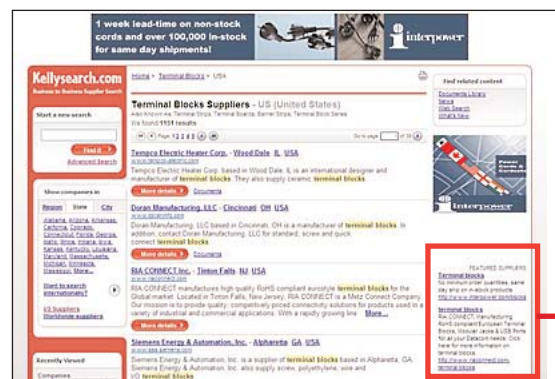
1 week lead-time on non-stock cords and over 100,000 in-stock for same day shipments!

interpower

Kellysearch.com
Business to Business Supplier Search

Home > Terminal Blocks > USA

Start a new search

Find it >
Advanced Search

Terminal Blocks Suppliers - US (United States)
Also known as: Terminal Strips, Terminal Boards, Barrier Strips, Terminal Block Series
We found 1151 results

Page 1 2 3 4 5 6

Go to page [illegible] of 58

Tempco Electric Heater Corp. - Wood Dale, IL, USA
www.tempco.com
Tempco Electric Heater Corp. based in Wood Dale, IL, is an international designer and manufacturer of terminal blocks. They also supply ceramic terminal blocks.
More details > Documents

Doran Manufacturing, LLC - Cincinnati, OH, USA
www.doranmfg.com
Doran Manufacturing, LLC based in Cincinnati, OH is a manufacturer of terminal blocks. In addition, contact Doran Manufacturing, LLC for standard, screw and quick connect terminal blocks.
More details > Documents

RIA CONNECT, Inc. - Tinton Falls, NJ, USA
www.riaconnect.com
RIA CONNECT manufactures high quality RoHS compliant eurostyle terminal blocks for the Global market. Located in Tinton Falls, New Jersey, RIA CONNECT is a Metz Connect Company. Our mission is to provide quality, competitively priced connectivity solutions for products used in a variety of industrial and commercial applications. With a rapidly growing line More...
More details > Documents

Siemens Energy & Automation, Inc. - Alpharetta, GA, USA
www.sea.siemens.com
Siemens Energy & Automation, Inc. is a supplier of terminal blocks based in Alpharetta, GA. Siemens Energy & Automation, Inc. also supply screw, polyethylene, wire and I/O terminal blocks

Show companies in
Region State City
Alabama, Arizona, Arkansas, California, Colorado, Connecticut, Florida, Georgia, Idaho, Illinois, Indiana, Iowa, Kansas, Kentucky, Louisiana, Maryland, Massachusetts, Michigan, Minnesota, Mississippi, More...

Want to search internationally?
US Suppliers
Worldwide suppliers

Recently Viewed
Companies

Find related content
Documents Library
News
Web Search
Events

interpower

FEATURED SUPPLIERS
Terminal blocks
No minimum order quantities, same day ship on in-stock products.
http://www.interpower.com/blocks

terminal blocks
RIA CONNECT, manufacturing RoHS compliant European Terminal Blocks, Modular Jacks & USB Ports for all your Datacom needs. Click here for more information on terminal blocks.
http://www.riaconnect.com/terminal-blocks